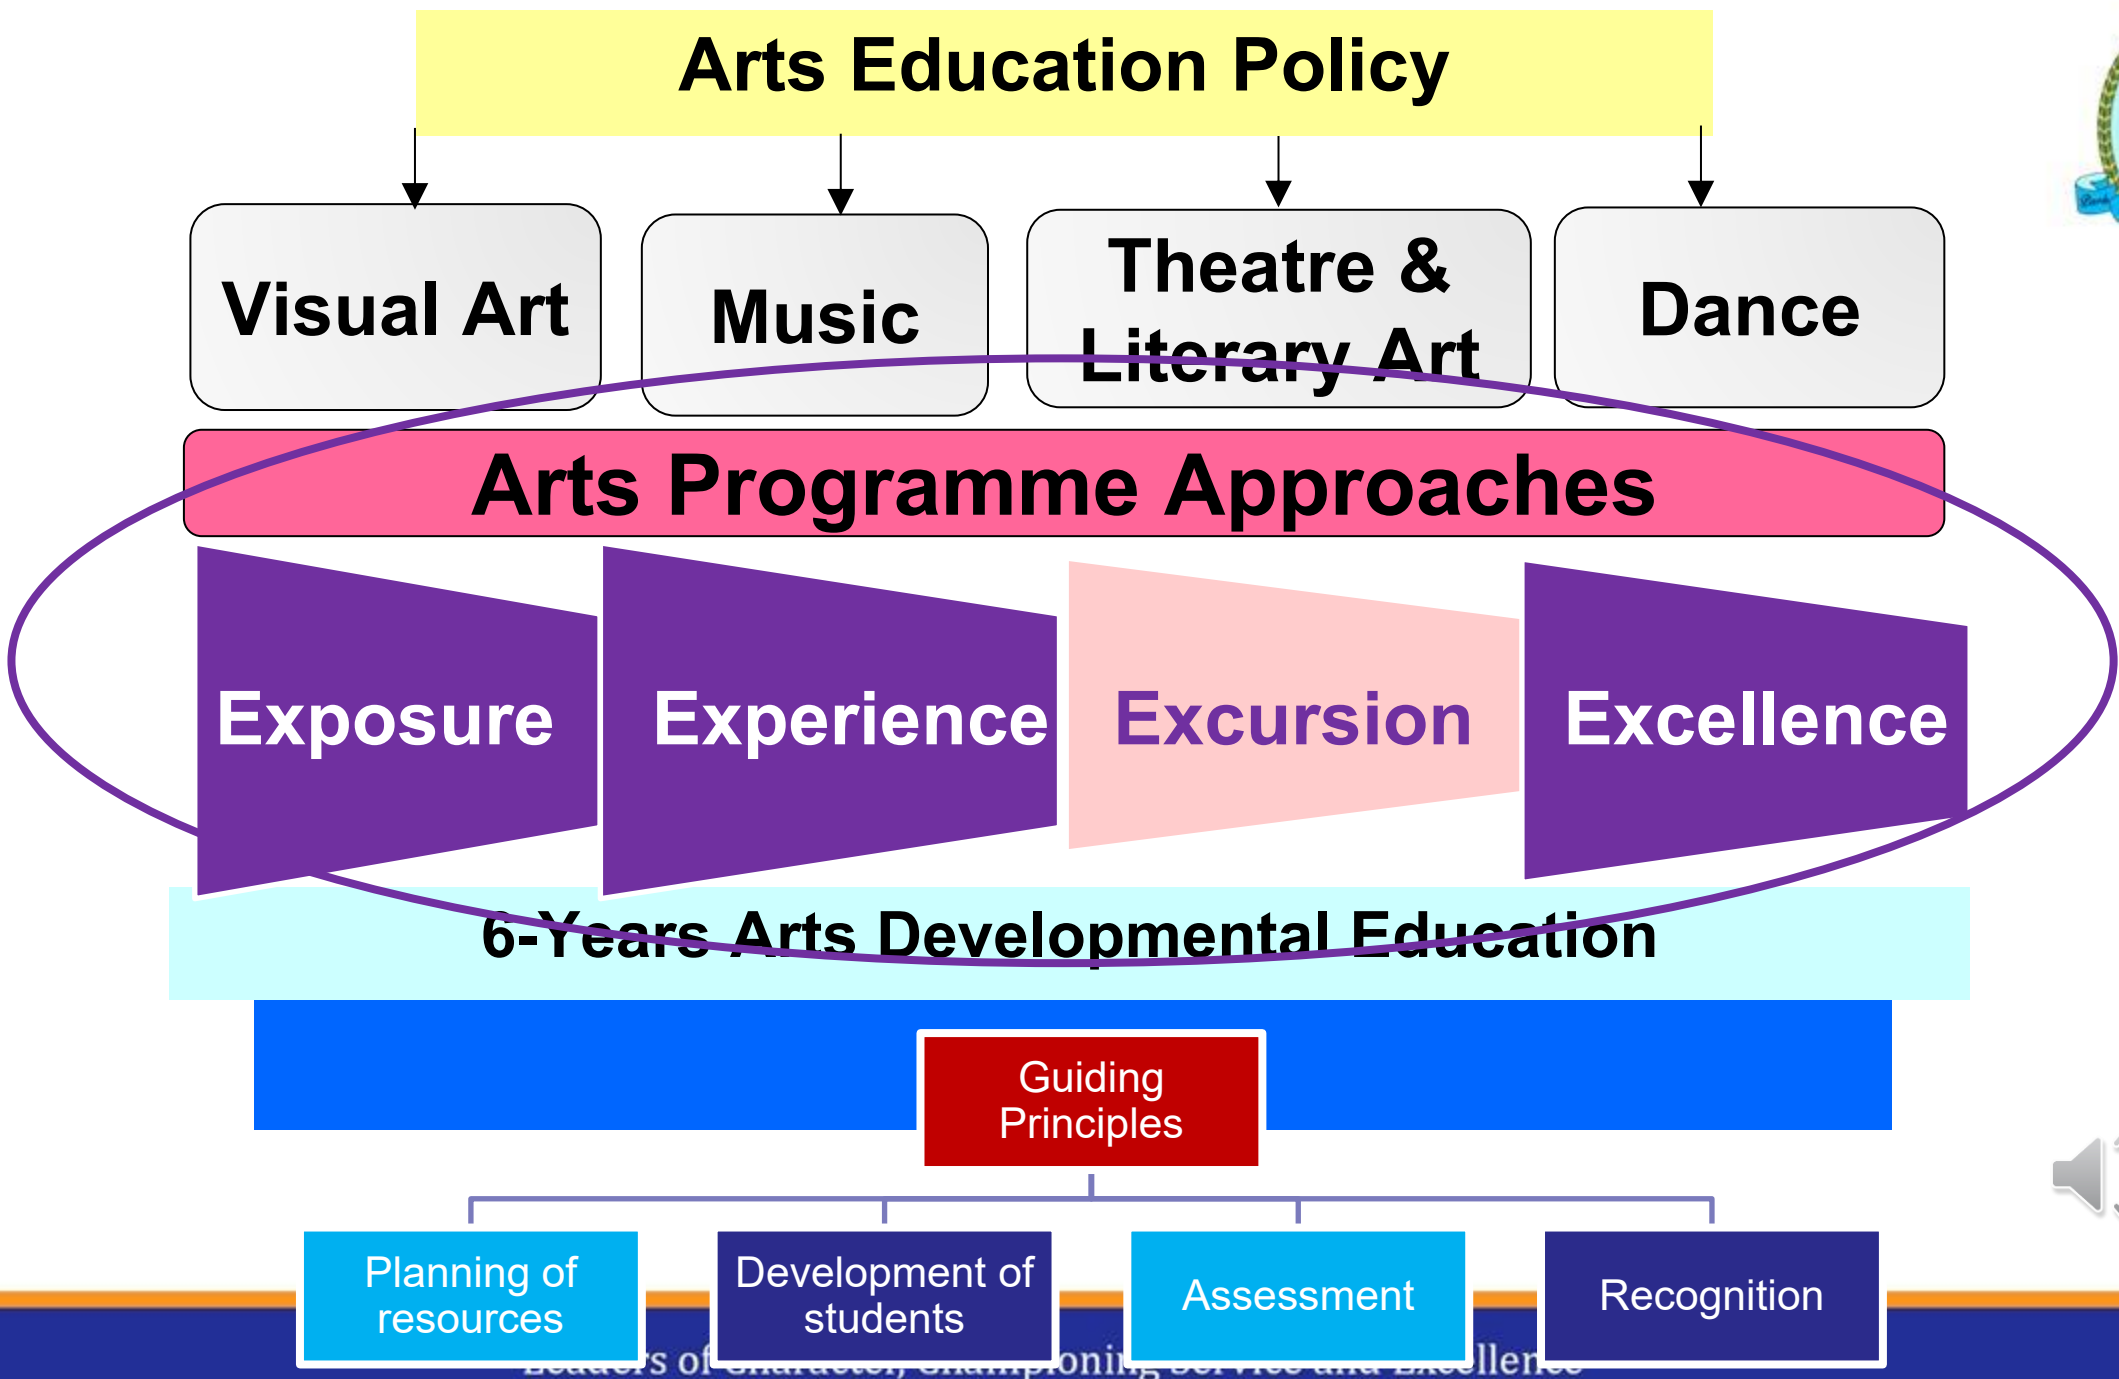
Arts Education Policy

Visual Art

Music

Theatre & Literary Art

Dance

Arts Programme Approaches

Exposure

Experience

Excursion

Excellence

6-Years Arts Developmental Education

Guiding Principles

Planning of resources

Development of students

Assessment

Recognition

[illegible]s of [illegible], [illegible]oning Service and Excellence